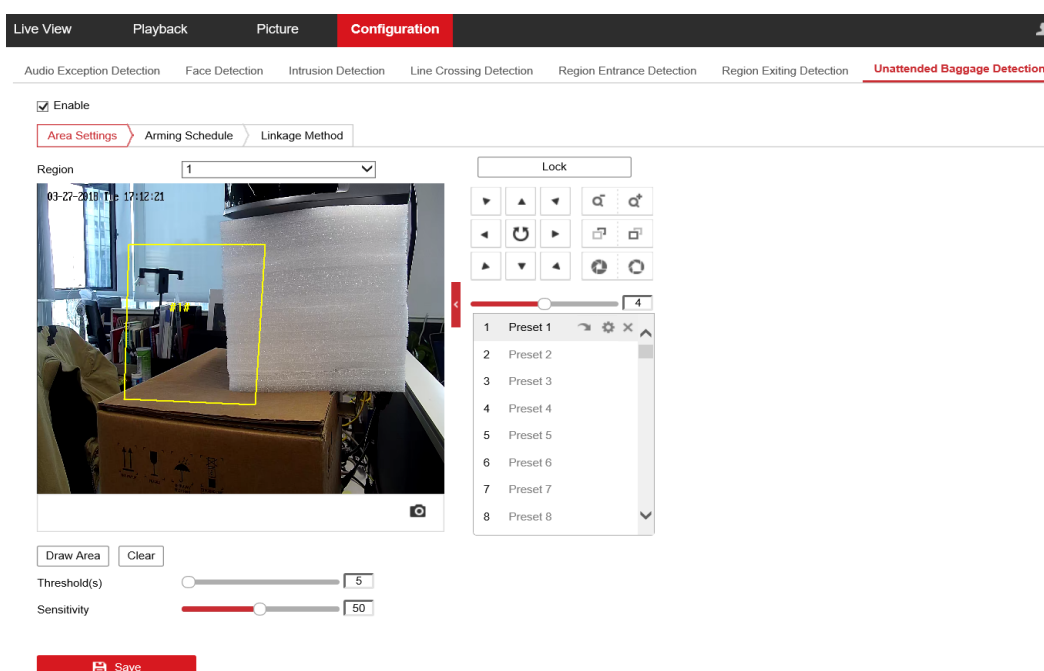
Live View Playback Picture Configuration

Audio Exception Detection Face Detection Intrusion Detection Line Crossing Detection Region Entrance Detection Region Exiting Detection Unattended Baggage Detection

Enable

Area Settings Arming Schedule Linkage Method

Region 1

03-27-2018 T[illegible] 17:12:21

#1

Lock

4

| | |
|---|---|
| 1 | Preset 1 |
| 2 | Preset 2 |
| 3 | Preset 3 |
| 4 | Preset 4 |
| 5 | Preset 5 |
| 6 | Preset 6 |
| 7 | Preset 7 |
| 8 | Preset 8 |

Draw Area Clear

Threshold(s) 5

Sensitivity 50

Save